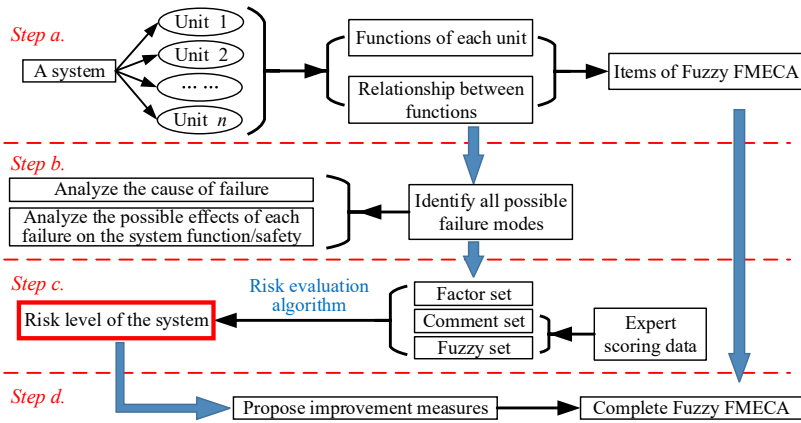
Step a.

A system

Unit 1

Unit 2

··· ···

Unit $n$

Functions of each unit

Relationship between functions

Items of Fuzzy FMECA

Step b.

Analyze the cause of failure

Analyze the possible effects of each failure on the system function/safety

Identify all possible failure modes

Step c.

Risk evaluation algorithm

Risk level of the system

Factor set

Comment set

Fuzzy set

Expert scoring data

Step d.

Propose improvement measures

Complete Fuzzy FMECA